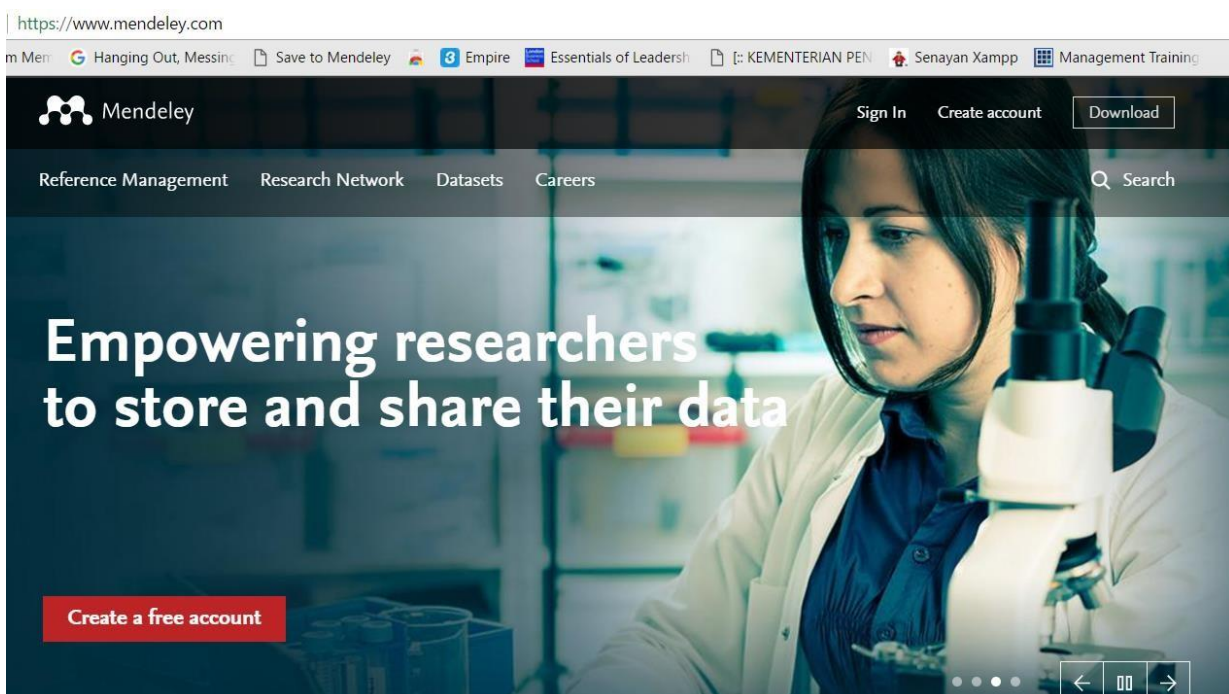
https://www.mendeley.com

m Men G Hanging Out, Messinc Save to Mendeley Empire Essentials of Leadersh [:: KEMENTERIAN PEN Senayan Xampp Management Training

Mendeley

Sign In Create account Download

Reference Management Research Network Datasets Careers

Search

Empowering researchers to store and share their data

Create a free account